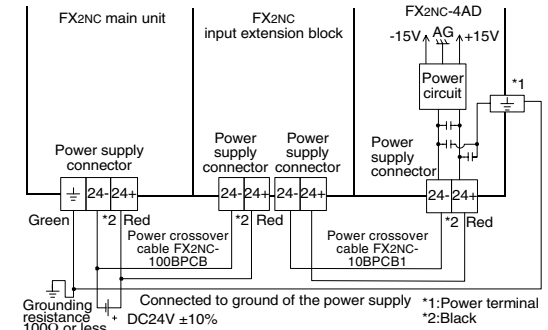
FX2NC main unit

FX2NC input extension block

FX2NC-4AD

-15V AG +15V

Power circuit

*1

Power supply connector

Power supply connector

Power supply connector

Power supply connector

24- 24+

24- 24+

24- 24+

24- 24+

Green

*2 Red

*2 Red

*2 Red

Power crossover cable FX2NC-100BPCB

Power crossover cable FX2NC-10BPCB1

Grounding resistance 100Ω or less

DC24V ±10%

Connected to ground of the power supply

*1:Power terminal
*2:Black